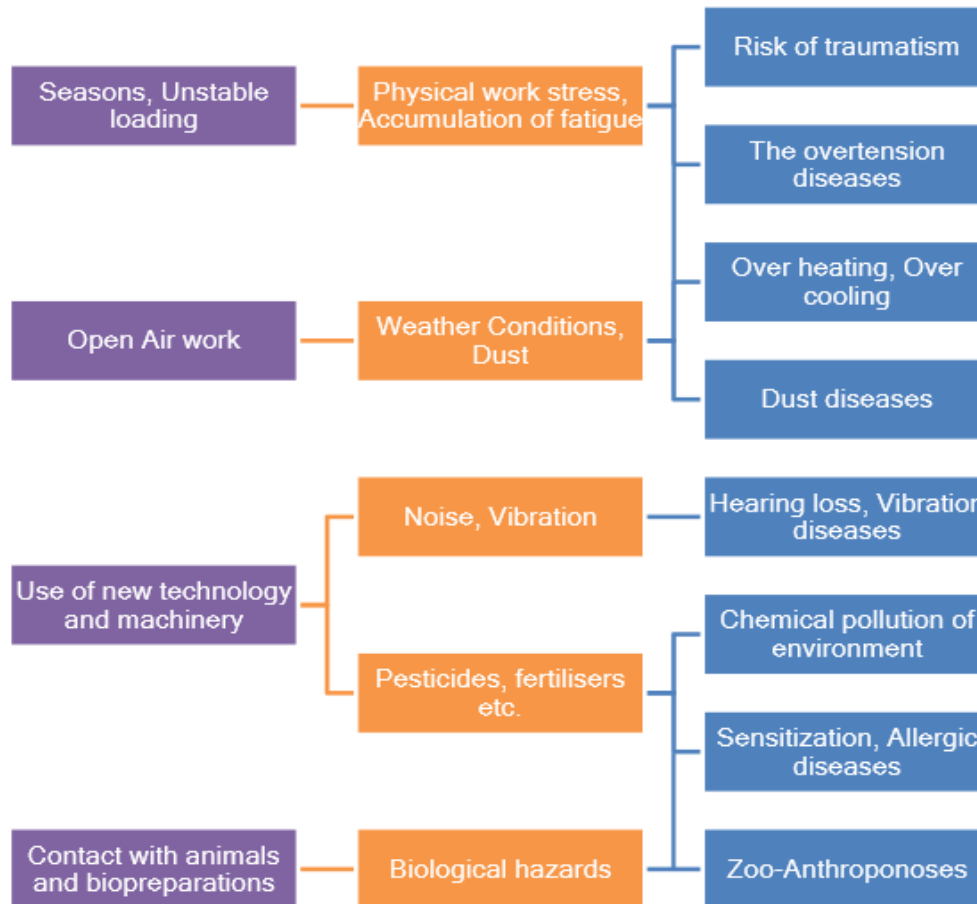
Seasons, Unstable loading

Physical work stress, Accumulation of fatigue

Risk of traumatism

The overtension diseases

Over heating, Over cooling

Dust diseases

Open Air work

Weather Conditions, Dust

Noise, Vibration

Hearing loss, Vibration diseases

Use of new technology and machinery

Chemical pollution of environment

Pesticides, fertilisers etc.

Sensitization, Allergic diseases

Contact with animals and biopreparations

Biological hazards

Zoo-Anthroponoses